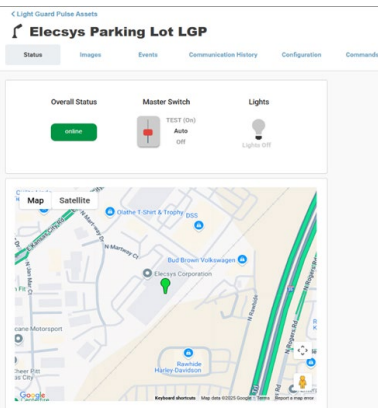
< Light Guard Pulse Assets

Elecsys Parking Lot LGP

Status
Images
Events
Communication History
Configuration
Commands

Overall Status
online

Master Switch
TEST (On)
Auto
Off

Lights
Lights Off

Map
Satellite

Olathe T-Shirt & Trophy
BSS
N Martway Ct
Bud Brown Volkswagen
Elecsys Corporation
Motorsport
Rawhide Harley-Davidson
N Rawhide
Google
Keyboard shortcuts
Map data ©2025 Google
Terms
Report a map error